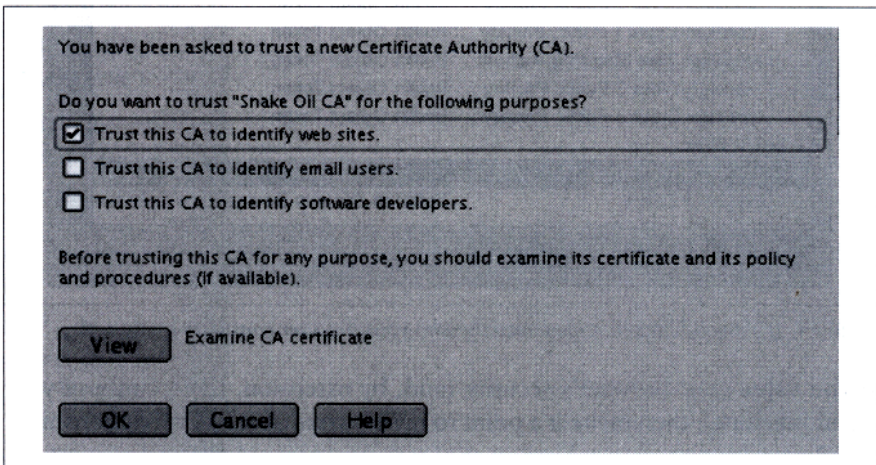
You have been asked to trust a new Certificate Authority (CA).

Do you want to trust "Snake Oil CA" for the following purposes?

☑ Trust this CA to identify web sites.

☐ Trust this CA to identify email users.

☐ Trust this CA to identify software developers.

Before trusting this CA for any purpose, you should examine its certificate and its policy and procedures (if available).

View Examine CA certificate

OK Cancel Help